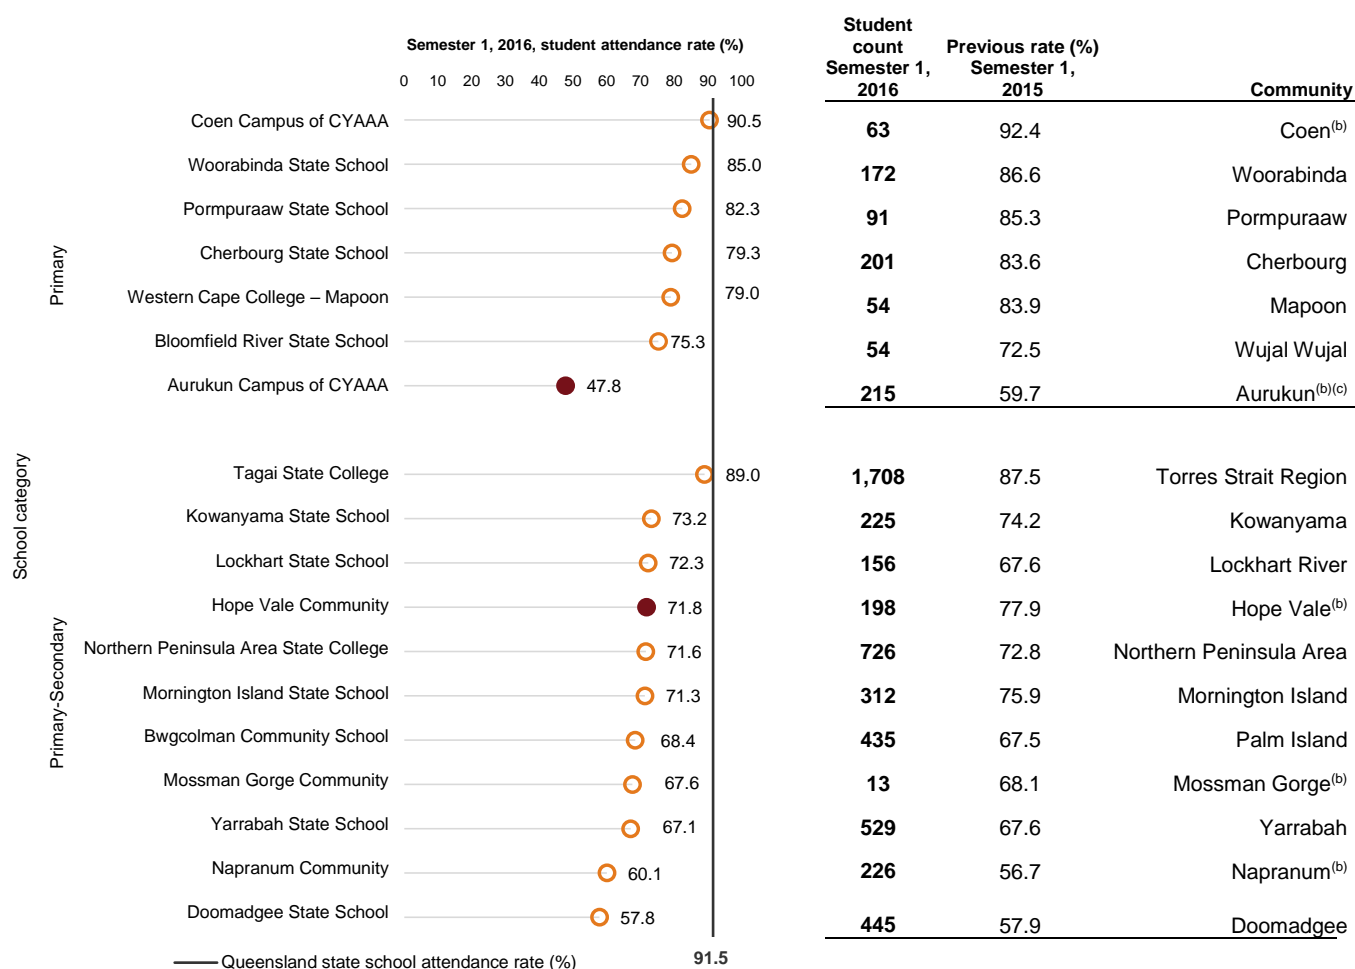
Semester 1, 2016, student attendance rate (%)

0 10 20 30 40 50 60 70 80 90 100

School category

Primary

Coen Campus of CYAAA 90.5
Woorabinda State School 85.0
Pormpuraaw State School 82.3
Cherbourg State School 79.3
Western Cape College – Mapoon 79.0
Bloomfield River State School 75.3
Aurukun Campus of CYAAA 47.8

Primary-Secondary

Tagai State College 89.0
Kowanyama State School 73.2
Lockhart State School 72.3
Hope Vale Community 71.8
Northern Peninsula Area State College 71.6
Mornington Island State School 71.3
Bwgcolman Community School 68.4
Mossman Gorge Community 67.6
Yarrabah State School 67.1
Napranum Community 60.1
Doomadgee State School 57.8

Queensland state school attendance rate (%) 91.5

| Student count Semester 1, 2016 | Previous rate (%) Semester 1, 2015 | Community |
|---|---|---|
| 63 | 92.4 | Coen$^{(b)}$ |
| 172 | 86.6 | Woorabinda |
| 91 | 85.3 | Pormpuraaw |
| 201 | 83.6 | Cherbourg |
| 54 | 83.9 | Mapoon |
| 54 | 72.5 | Wujal Wujal |
| 215 | 59.7 | Aurukun$^{(b)(c)}$ |
| 1,708 | 87.5 | Torres Strait Region |
| 225 | 74.2 | Kowanyama |
| 156 | 67.6 | Lockhart River |
| 198 | 77.9 | Hope Vale$^{(b)}$ |
| 726 | 72.8 | Northern Peninsula Area |
| 312 | 75.9 | Mornington Island |
| 435 | 67.5 | Palm Island |
| 13 | 68.1 | Mossman Gorge$^{(b)}$ |
| 529 | 67.6 | Yarrabah |
| 226 | 56.7 | Napranum$^{(b)}$ |
| 445 | 57.9 | Doomadgee |